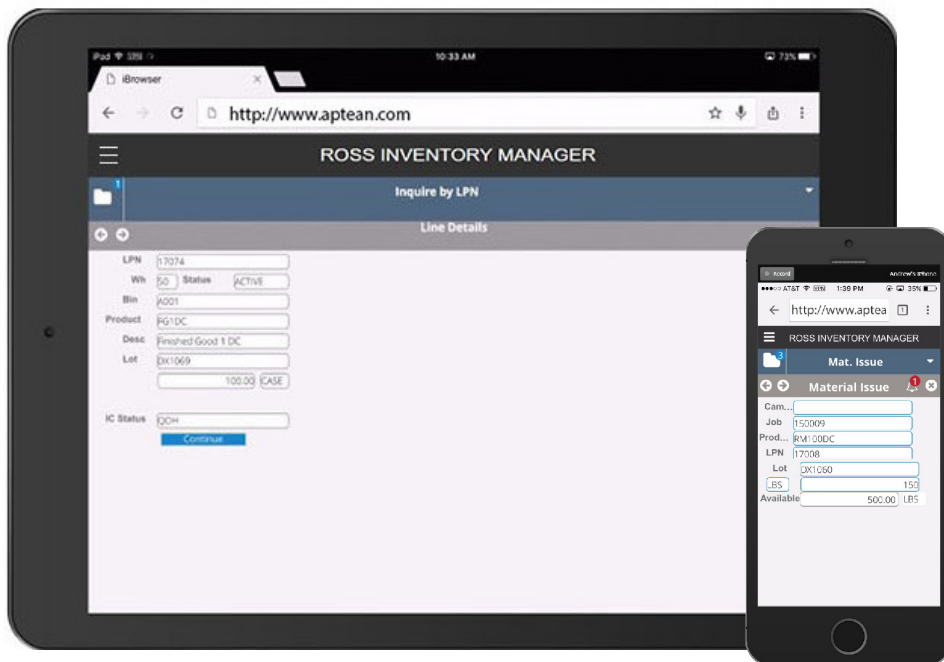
iPad 10:33 AM 73%

iBrowser

http://www.aptean.com

ROSS INVENTORY MANAGER

1

Inquire by LPN

Line Details

LPN 17074
Wh 50 Status ACTIVE
Bin A001
Product FG1DC
Desc Finished Good 1 DC
Lot DX1069
100.00 CASE

IC Status QOH
Continue

Record Andrew's iPhone
AT&T 1:39 PM 35%

http://www.aptea 1

ROSS INVENTORY MANAGER

3

Mat. Issue

Material Issue 1

Cam...
Job 150009
Prod... RM100DC
LPN 17008
Lot DX1060
LBS 150
Available 500.00 LBS